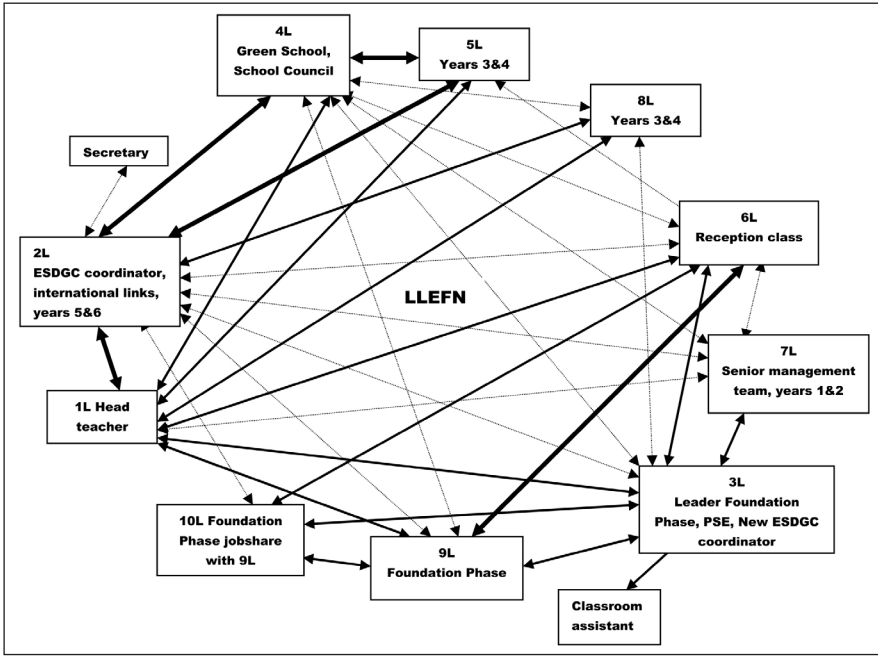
4L
Green School, School Council

5L
Years 3&4

8L
Years 3&4

Secretary

2L
ESDGC coordinator, international links, years 5&6

LLEFN

6L
Reception class

7L
Senior management team, years 1&2

1L Head teacher

3L
Leader Foundation Phase, PSE, New ESDGC coordinator

10L Foundation Phase jobshare with 9L

9L
Foundation Phase

Classroom assistant